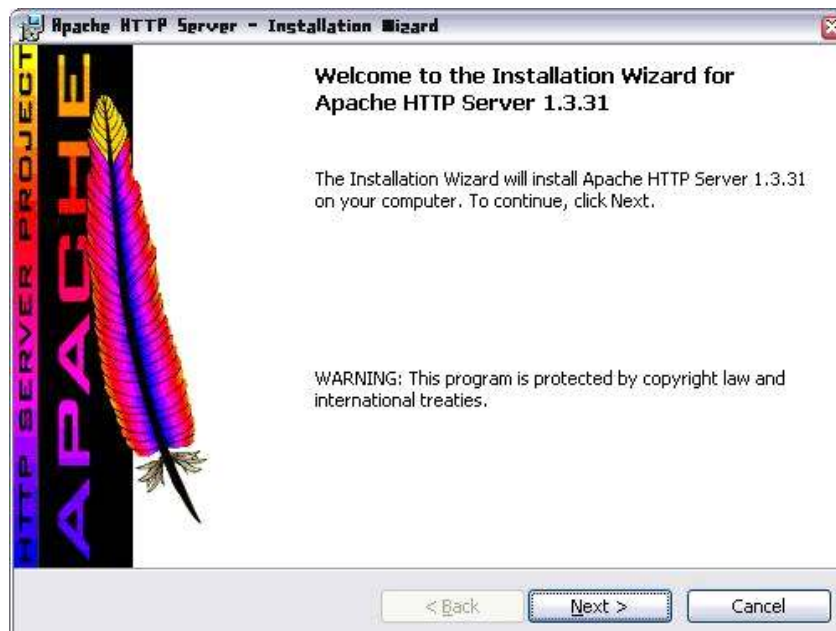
Apache HTTP Server - Installation Wizard

HTTP SERVER PROJECT

APACHE

Welcome to the Installation Wizard for Apache HTTP Server 1.3.31

The Installation Wizard will install Apache HTTP Server 1.3.31 on your computer. To continue, click Next.

WARNING: This program is protected by copyright law and international treaties.

< Back

Next >

Cancel